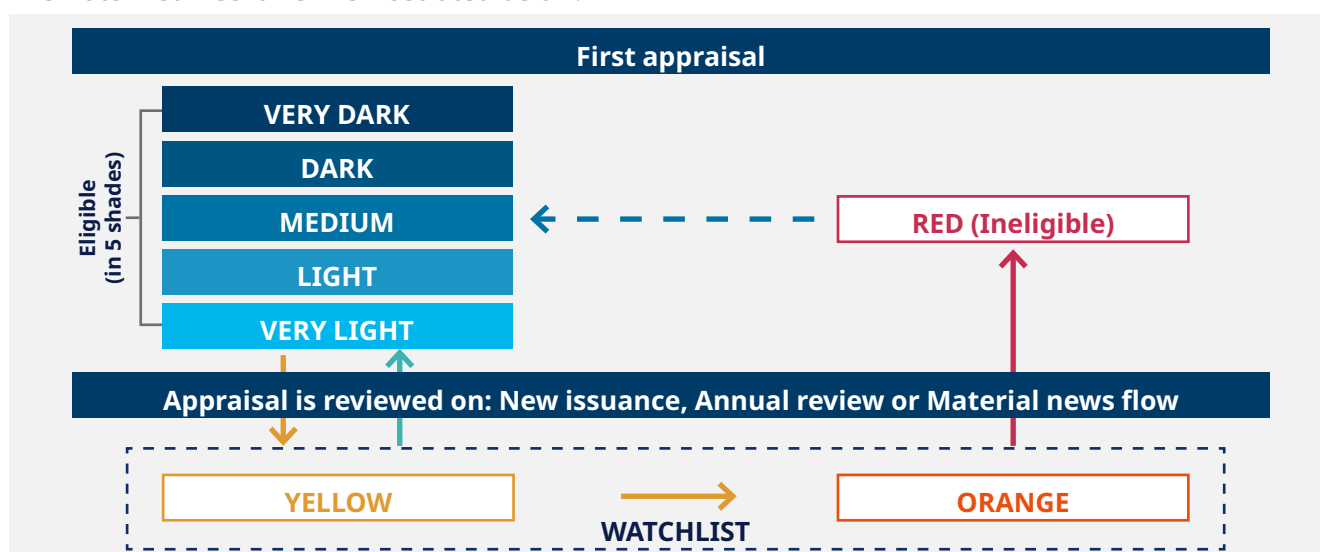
First appraisal

Eligible (in 5 shades)

VERY DARK

DARK

MEDIUM

LIGHT

VERY LIGHT

RED (Ineligible)

Appraisal is reviewed on: New issuance, Annual review or Material news flow

YELLOW

ORANGE

WATCHLIST